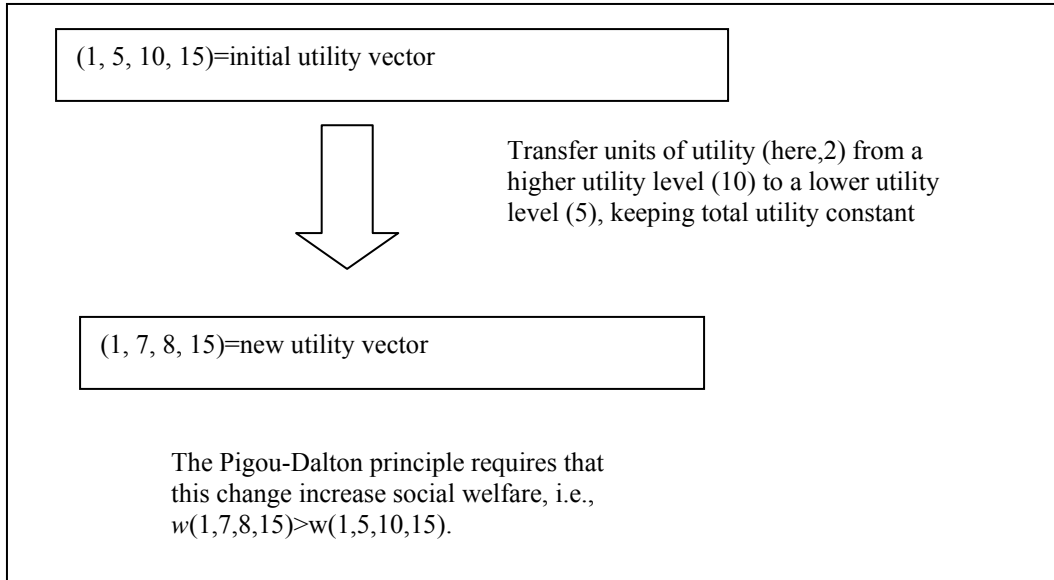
(1, 5, 10, 15)=initial utility vector

Transfer units of utility (here,2) from a higher utility level (10) to a lower utility level (5), keeping total utility constant

(1, 7, 8, 15)=new utility vector

The Pigou-Dalton principle requires that this change increase social welfare, i.e., $w(1,7,8,15)>w(1,5,10,15)$.